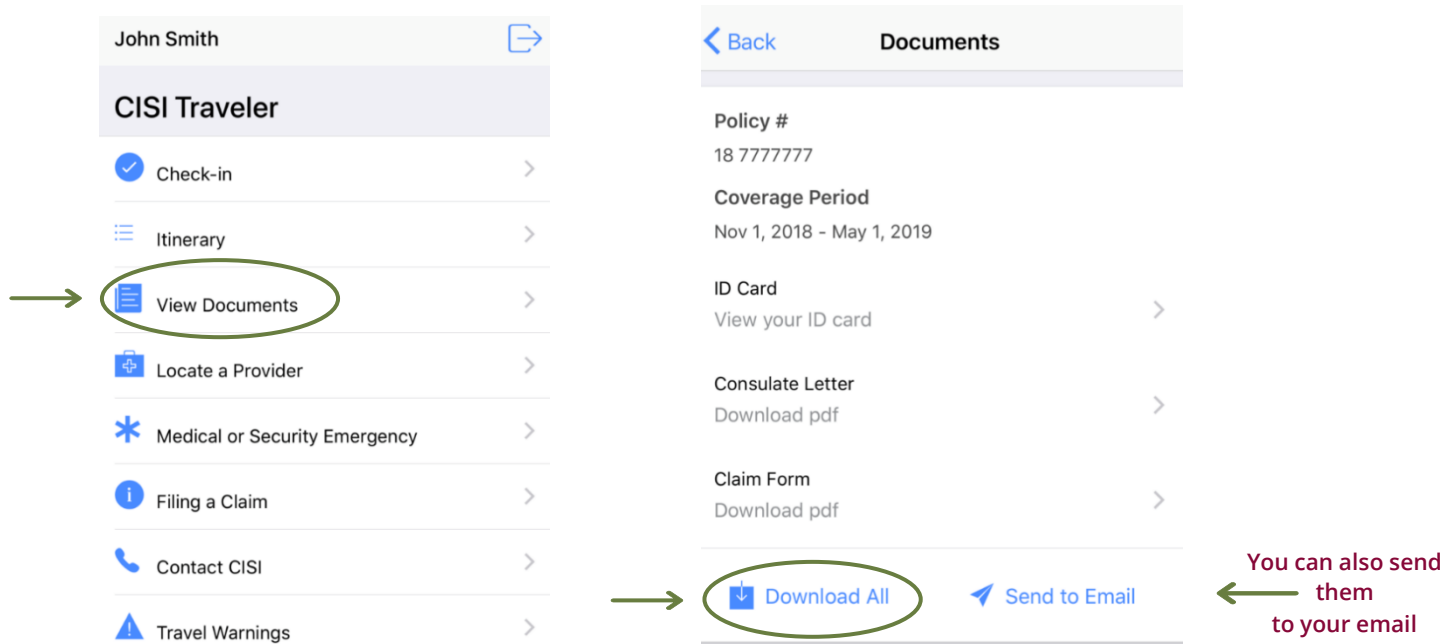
John Smith

CISI Traveler

Check-in

Itinerary

View Documents

Locate a Provider

Medical or Security Emergency

Filing a Claim

Contact CISI

Travel Warnings

Back

Documents

Policy #

18 7777777

Coverage Period

Nov 1, 2018 - May 1, 2019

ID Card

View your ID card

Consulate Letter

Download pdf

Claim Form

Download pdf

Download All

Send to Email

You can also send them to your email